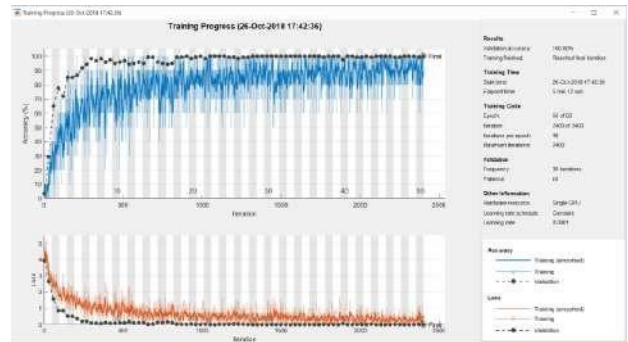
Training Progress (26-Oct-2018 17:42:36)

Training Progress (26-Oct-2018 17:42:36)

Final

100
90
80
70
60
50
40
30
20
10
0

Accuracy (%)

10
20
30
40
50

0
500
1000
1500
2000
2500

Iteration

Final

Loss

0
500
1000
1500
2000
2500

Iteration

Results
Validation accuracy: 100.00%
Training finished: Reached final iteration

Training Time
Start time: 26-Oct-2018 17:42:36
Elapsed time: 5 min 17 sec

Training Cycle
Epoch: 50 of 50
Iteration: 2400 of 2400
Iterations per epoch: 48
Maximum iterations: 2400

Validation
Frequency: 30 iterations
Patience: Inf

Other Information
Hardware resource: Single GPU
Learning rate schedule: Constant
Learning rate: 0.0001

Accuracy
Training (smoothed)
Training
Validation

Loss
Training (smoothed)
Training
Validation